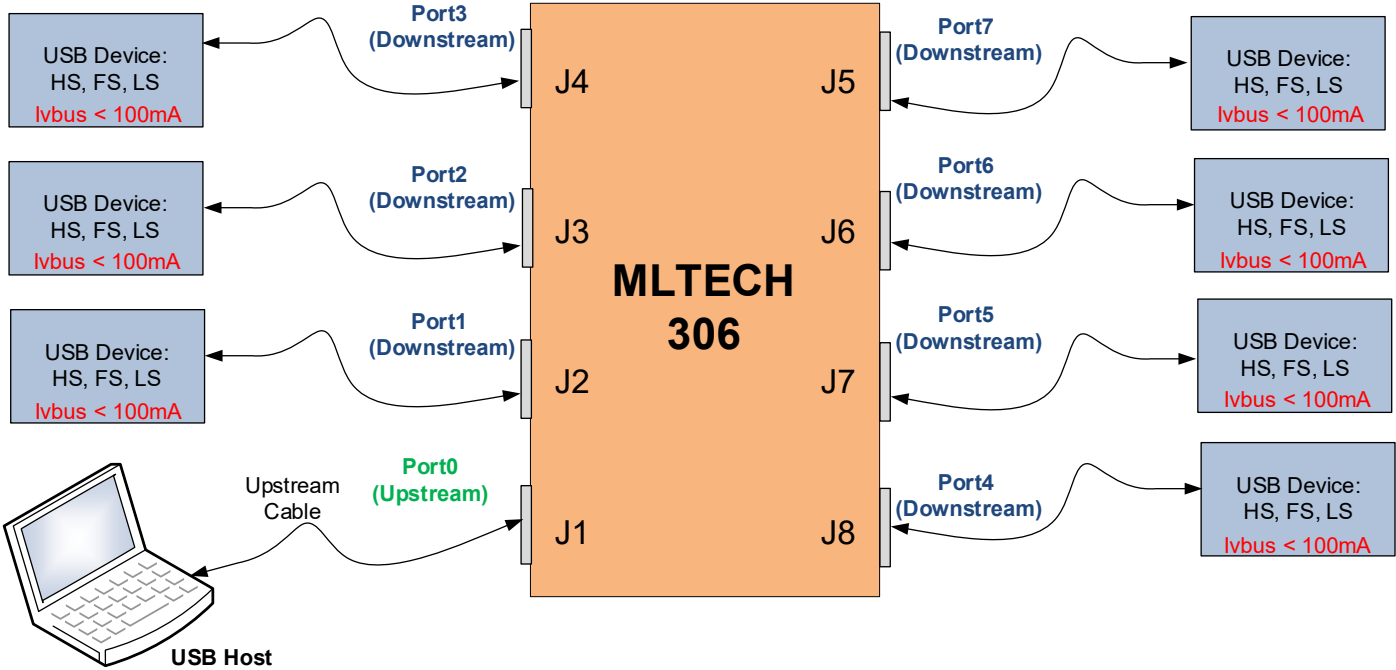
USB Device:
HS, FS, LS
Ivbus < 100mA

Port3
(Downstream)

J4

Port7
(Downstream)

J5

USB Device:
HS, FS, LS
Ivbus < 100mA

USB Device:
HS, FS, LS
Ivbus < 100mA

Port2
(Downstream)

J3

Port6
(Downstream)

J6

USB Device:
HS, FS, LS
Ivbus < 100mA

MLTECH
306

USB Device:
HS, FS, LS
Ivbus < 100mA

Port1
(Downstream)

J2

Port5
(Downstream)

J7

USB Device:
HS, FS, LS
Ivbus < 100mA

Upstream
Cable

Port0
(Upstream)

J1

Port4
(Downstream)

J8

USB Device:
HS, FS, LS
Ivbus < 100mA

USB Host